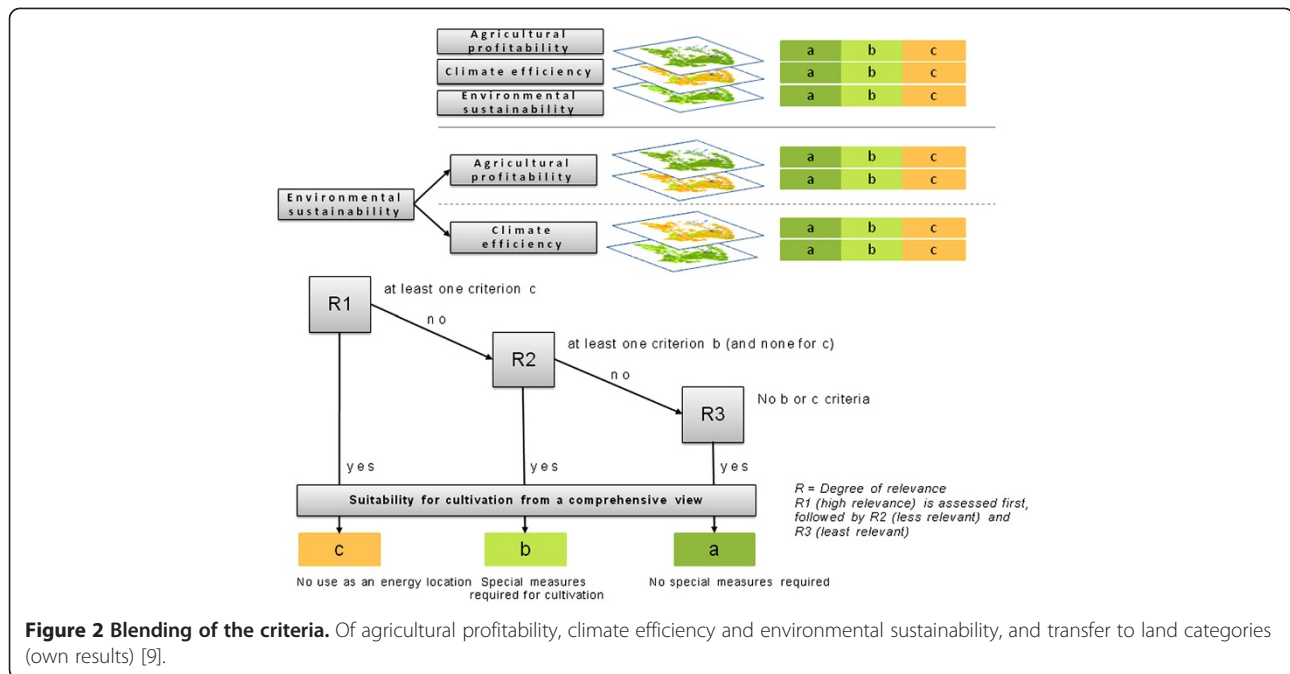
Agricultural profitability

Climate efficiency

Environmental sustainability

| a | b | c |
|---|---|---|
| a | b | c |
| a | b | c |

Environmental sustainability

Agricultural profitability

| a | b | c |
|---|---|---|
| a | b | c |

Climate efficiency

| a | b | c |
|---|---|---|
| a | b | c |

R1 at least one criterion c

no

R2 at least one criterion b (and none for c)

no

R3 No b or c criteria

yes yes yes

Suitability for cultivation from a comprehensive view

R = Degree of relevance
R1 (high relevance) is assessed first, followed by R2 (less relevant) and R3 (least relevant)

c
No use as an energy location

b
Special measures required for cultivation

a
No special measures required

**Figure 2 Blending of the criteria.** Of agricultural profitability, climate efficiency and environmental sustainability, and transfer to land categories (own results) [9].